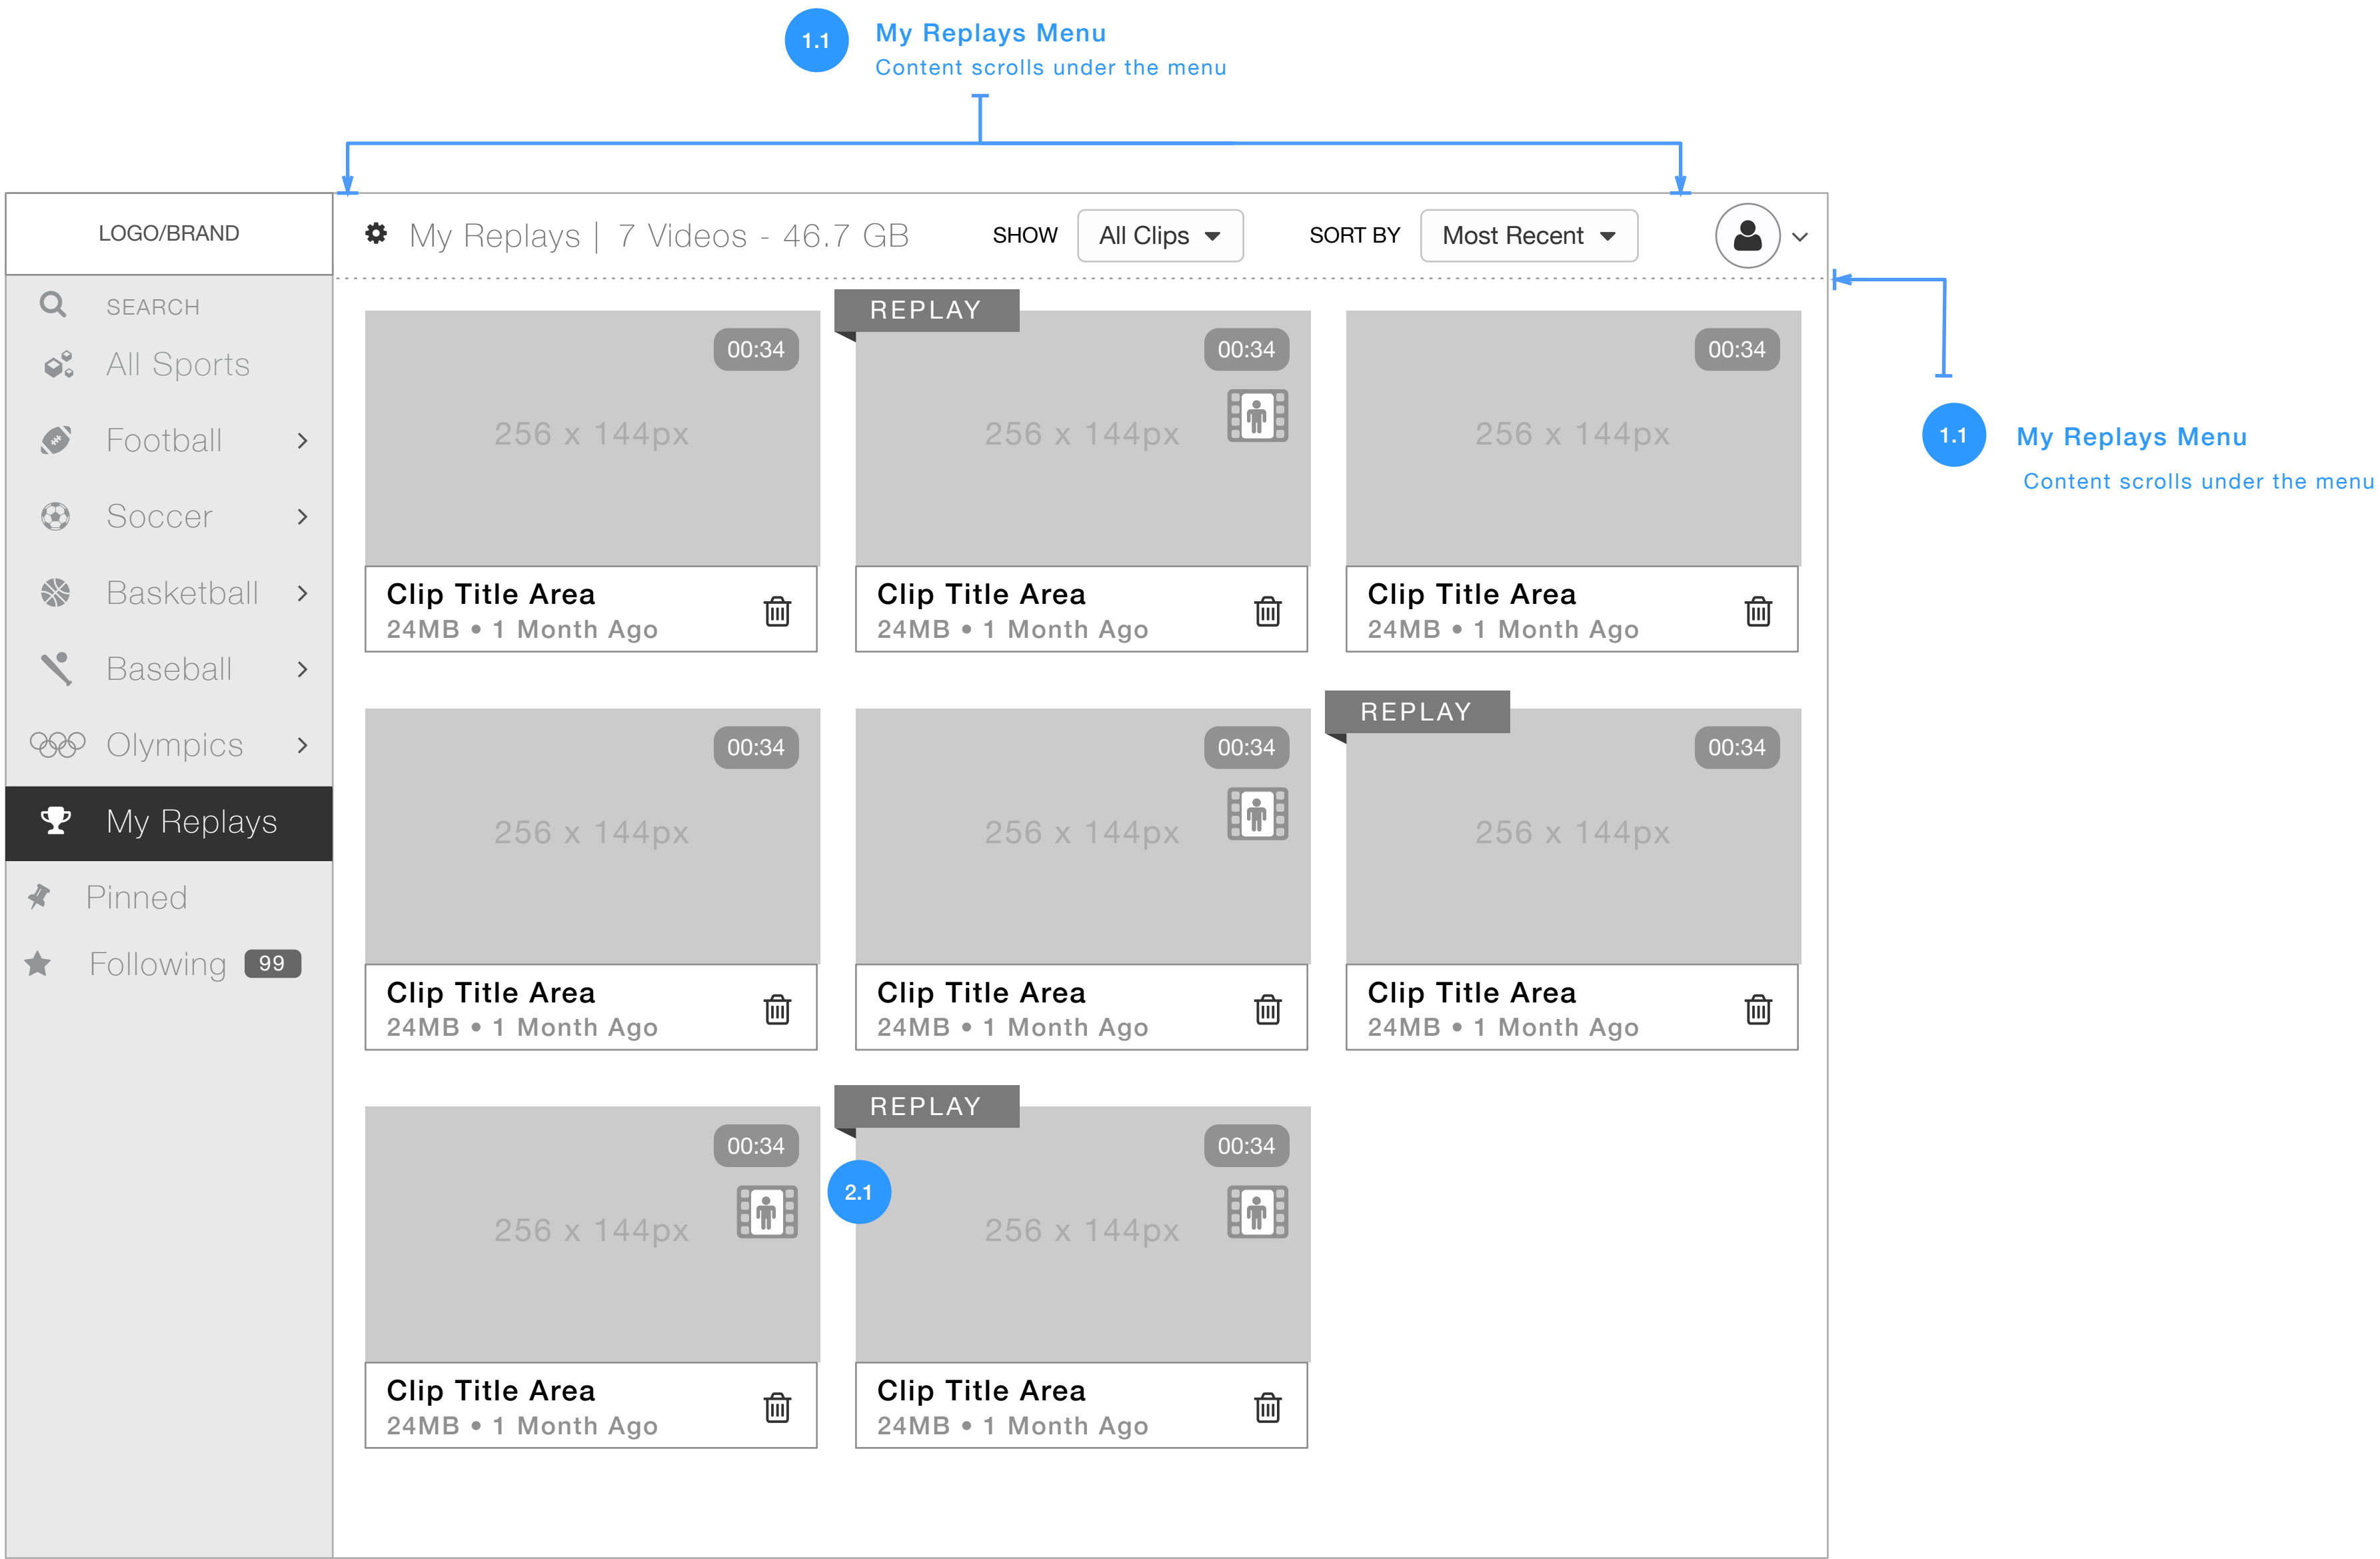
1.1 My Replays Menu
Content scrolls under the menu

LOGO/BRAND

My Replays | 7 Videos - 46.7 GB SHOW All Clips SORT BY Most Recent

SEARCH
All Sports
Football
Soccer
Basketball
Baseball
Olympics
My Replays
Pinned
Following 99

1.1 My Replays Menu
Content scrolls under the menu

00:34
256 x 144px
Clip Title Area
24MB • 1 Month Ago

REPLAY
00:34
256 x 144px
Clip Title Area
24MB • 1 Month Ago

00:34
256 x 144px
Clip Title Area
24MB • 1 Month Ago

00:34
256 x 144px
Clip Title Area
24MB • 1 Month Ago

00:34
256 x 144px
Clip Title Area
24MB • 1 Month Ago

REPLAY
00:34
256 x 144px
Clip Title Area
24MB • 1 Month Ago

00:34
256 x 144px
Clip Title Area
24MB • 1 Month Ago

REPLAY
2.1
00:34
256 x 144px
Clip Title Area
24MB • 1 Month Ago